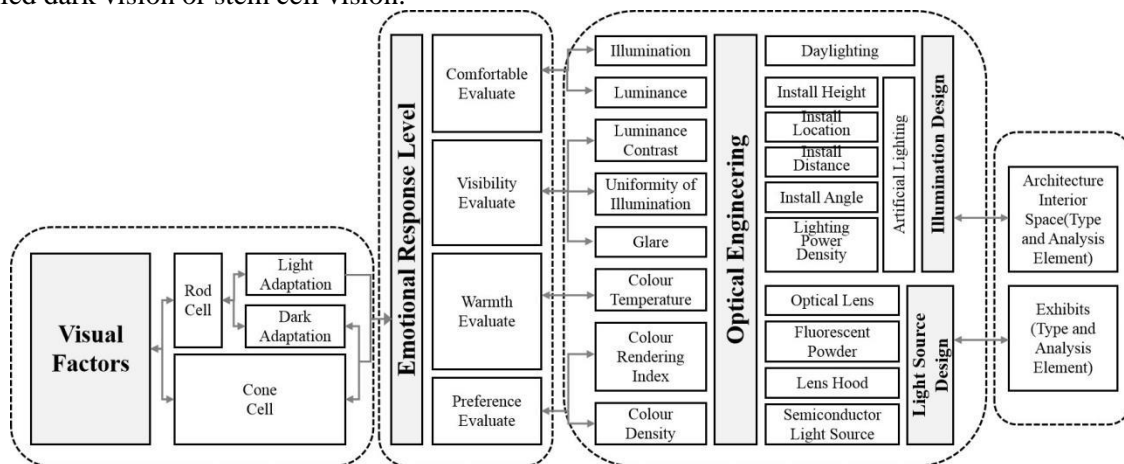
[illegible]led dark vision or stem cell vision.

Visual Factors

Rod Cell

Light Adaptation

Dark Adaptation

Cone Cell

Emotional Response Level

Comfortable Evaluate

Visibility Evaluate

Warmth Evaluate

Preference Evaluate

Illumination

Luminance

Luminance Contrast

Uniformity of Illumination

Glare

Colour Temperature

Colour Rendering Index

Colour Density

Optical Engineering

Daylighting

Install Height

Install Location

Install Distance

Install Angle

Lighting Power Density

Artificial Lighting

Illumination Design

Optical Lens

Fluorescent Powder

Lens Hood

Semiconductor Light Source

Light Source Design

Architecture Interior Space(Type and Analysis Element)

Exhibits (Type and Analysis Element)